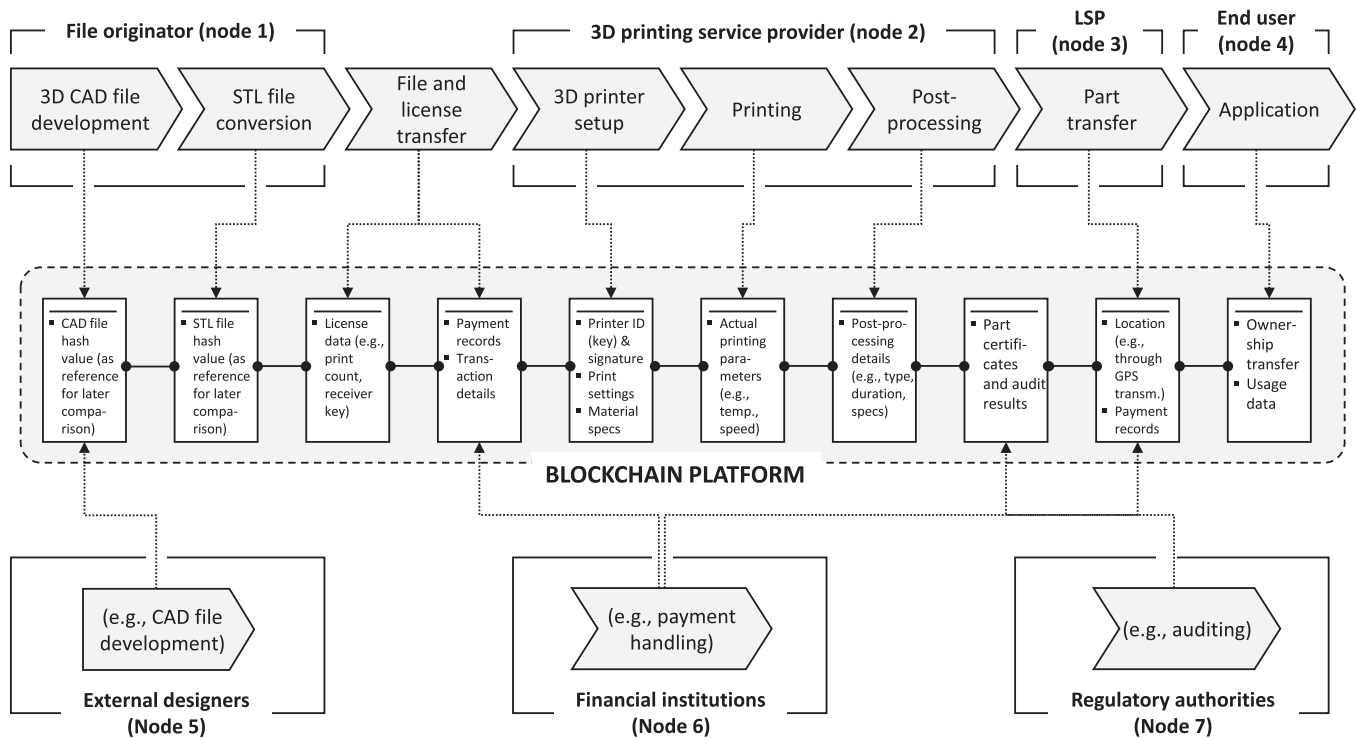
File originator (node 1)

3D printing service provider (node 2)

LSP (node 3)

End user (node 4)

3D CAD file development

STL file conversion

File and license transfer

3D printer setup

Printing

Post-processing

Part transfer

Application

- CAD file hash value (as reference for later comparison)

- STL file hash value (as reference for later comparison)

- License data (e.g., print count, receiver key)

- Payment records
- Transaction details

- Printer ID (key) & signature
- Print settings
- Material specs

- Actual printing parameters (e.g., temp., speed)

- Post-processing details (e.g., type, duration, specs)

- Part certificates and audit results

- Location (e.g., through GPS transm.)
- Payment records

- Ownership transfer
- Usage data

BLOCKCHAIN PLATFORM

(e.g., CAD file development)

External designers (Node 5)

(e.g., payment handling)

Financial institutions (Node 6)

(e.g., auditing)

Regulatory authorities (Node 7)